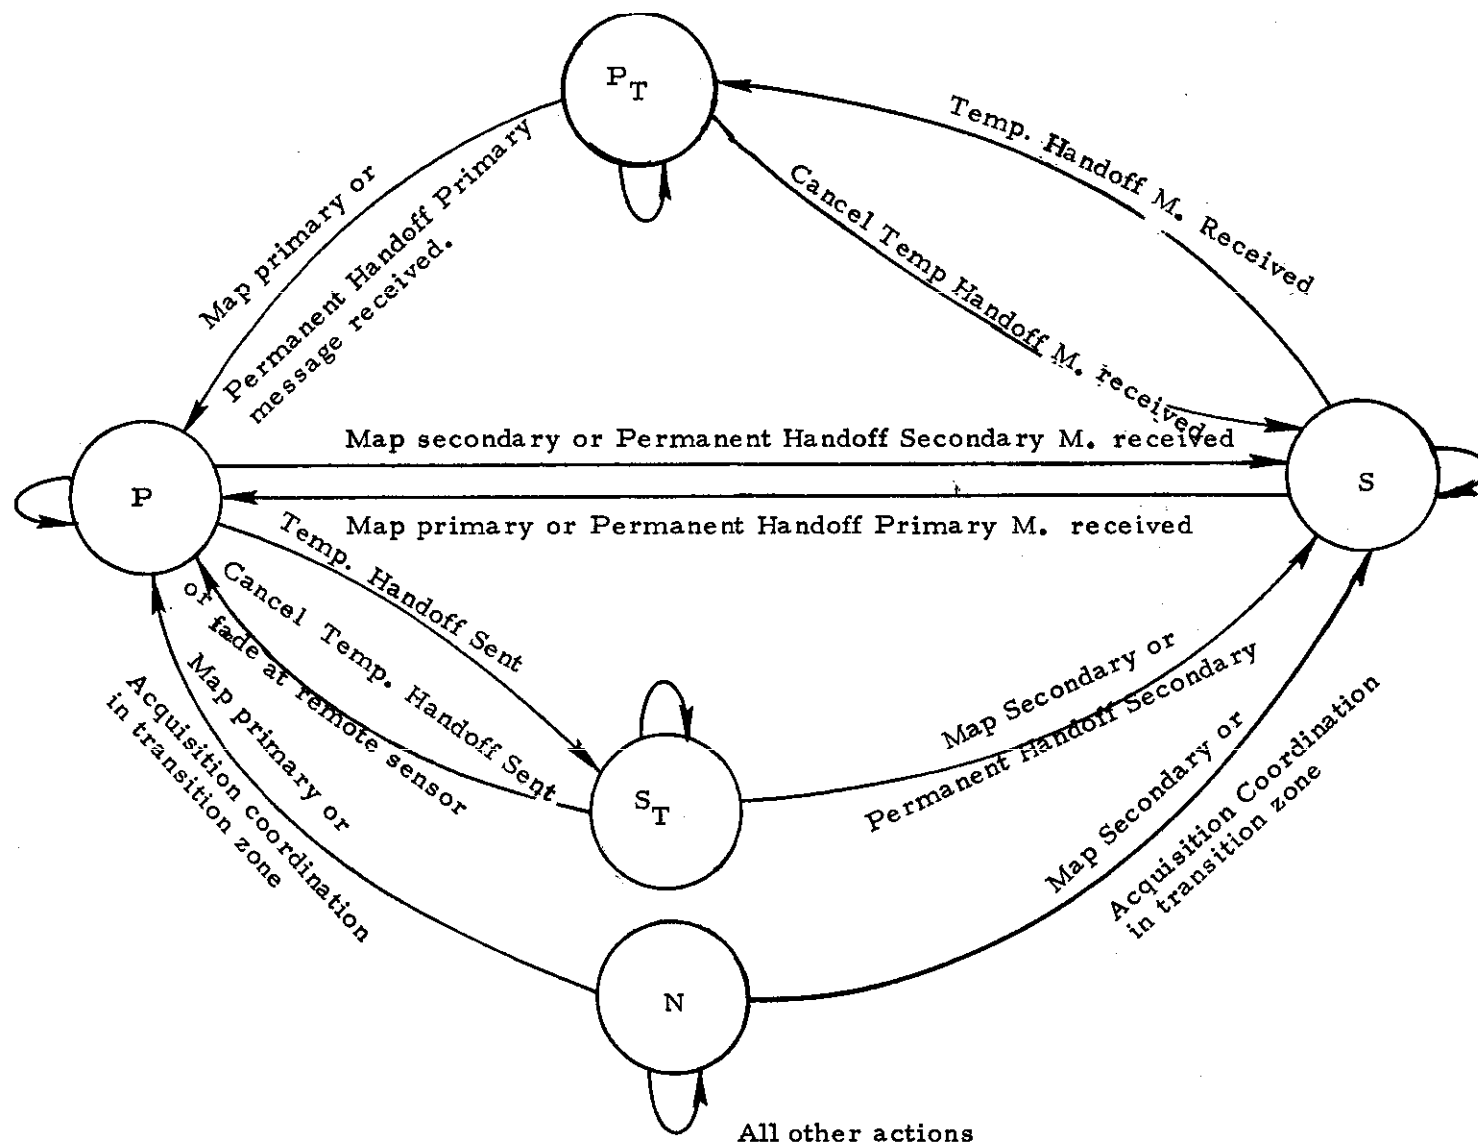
$P_T$

Map primary or Permanent Handoff Primary message received.

Temp. Handoff M. Received

Cancel Temp Handoff M. received

Map secondary or Permanent Handoff Secondary M. received

P

S

Map primary or Permanent Handoff Primary M. received

Temp. Handoff Sent

Cancel Temp. Handoff Sent or fade at remote sensor

Map primary or Acquisition coordination in transition zone

$S_T$

Map Secondary or Permanent Handoff Secondary

Map Secondary or Acquisition Coordination in transition zone

N

All other actions